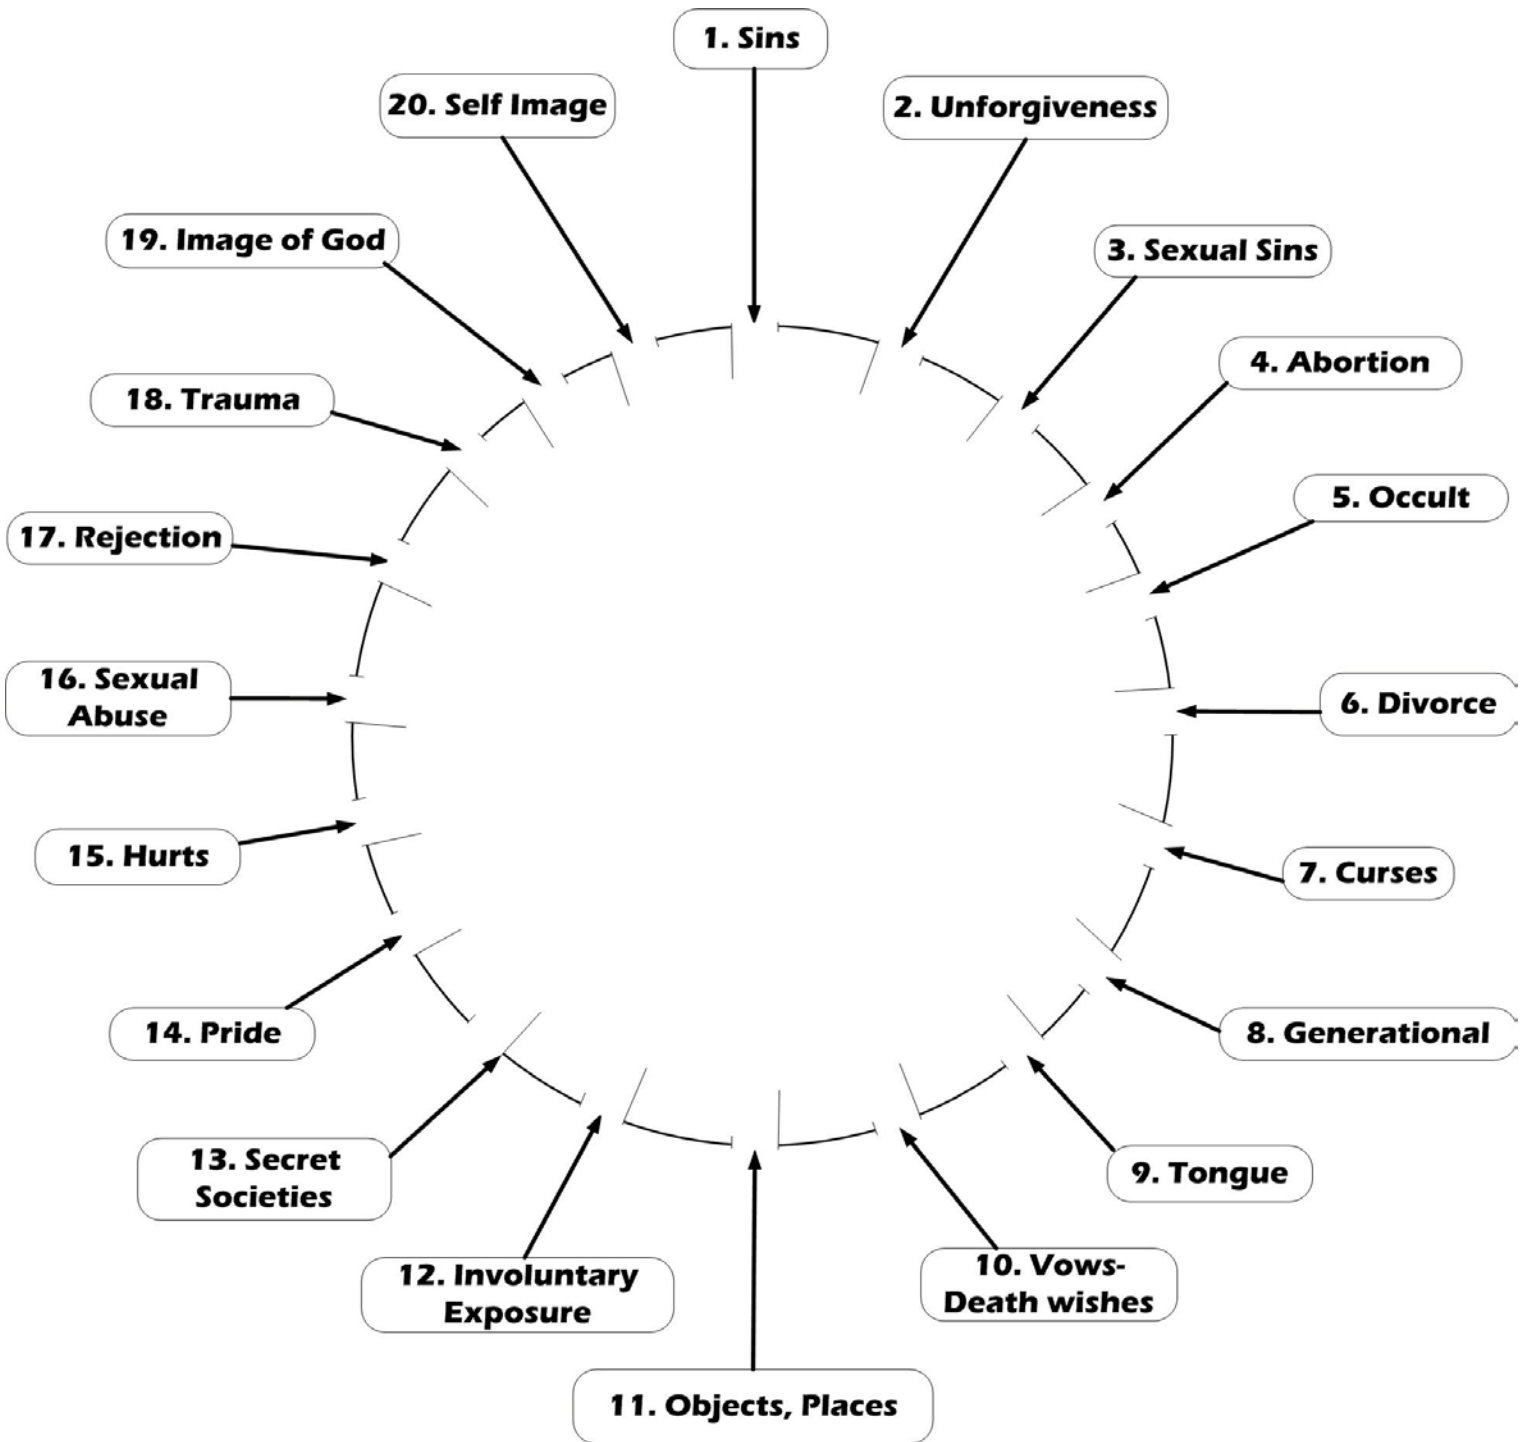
1. Sins

2. Unforgiveness

3. Sexual Sins

4. Abortion

5. Occult

6. Divorce

7. Curses

8. Generational

9. Tongue

10. Vows-Death wishes

11. Objects, Places

12. Involuntary Exposure

13. Secret Societies

14. Pride

15. Hurts

16. Sexual Abuse

17. Rejection

18. Trauma

19. Image of God

20. Self Image